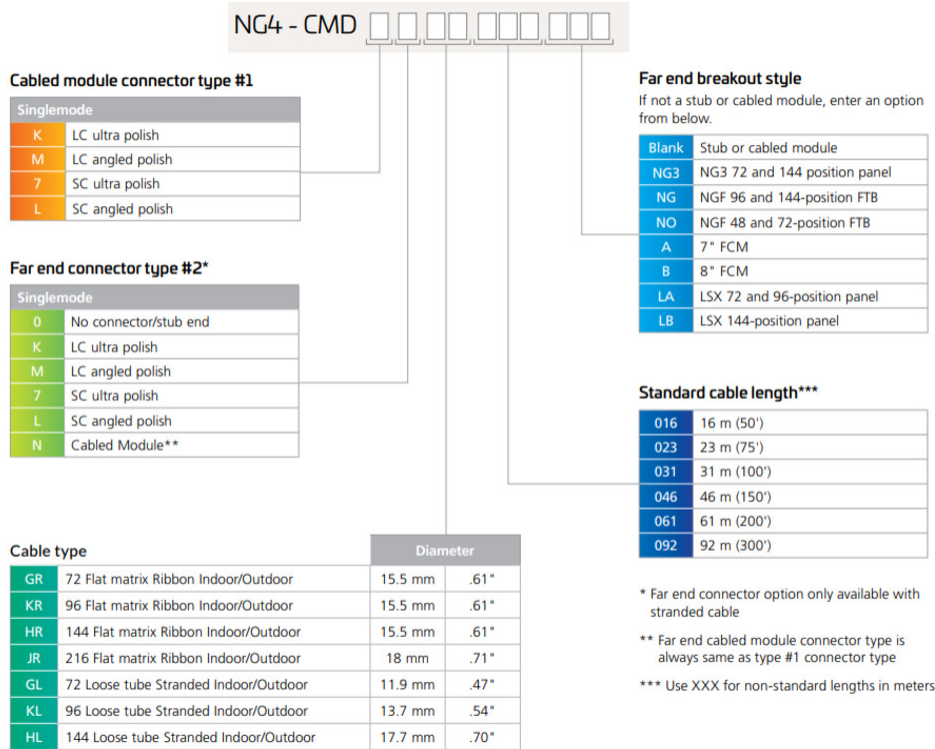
NG4 - CMD

Cabled module connector type #1

| Singlemode | |
|---|---|
| K | LC ultra polish |
| M | LC angled polish |
| 7 | SC ultra polish |
| L | SC angled polish |

Far end connector type #2*

| Singlemode | |
|---|---|
| 0 | No connector/stub end |
| K | LC ultra polish |
| M | LC angled polish |
| 7 | SC ultra polish |
| L | SC angled polish |
| N | Cabled Module** |

Far end breakout style

If not a stub or cabled module, enter an option from below.

| | |
|---|---|
| Blank | Stub or cabled module |
| NG3 | NG3 72 and 144 position panel |
| NG | NGF 96 and 144-position FTB |
| NO | NGF 48 and 72-position FTB |
| A | 7" FCM |
| B | 8" FCM |
| LA | LSX 72 and 96-position panel |
| LB | LSX 144-position panel |

Standard cable length***

| | |
|---|---|
| 016 | 16 m (50') |
| 023 | 23 m (75') |
| 031 | 31 m (100') |
| 046 | 46 m (150') |
| 061 | 61 m (200') |
| 092 | 92 m (300') |

Cable type

| | | Diameter | |
|---|---|---|---|
| GR | 72 Flat matrix Ribbon Indoor/Outdoor | 15.5 mm | .61" |
| KR | 96 Flat matrix Ribbon Indoor/Outdoor | 15.5 mm | .61" |
| HR | 144 Flat matrix Ribbon Indoor/Outdoor | 15.5 mm | .61" |
| JR | 216 Flat matrix Ribbon Indoor/Outdoor | 18 mm | .71" |
| GL | 72 Loose tube Stranded Indoor/Outdoor | 11.9 mm | .47" |
| KL | 96 Loose tube Stranded Indoor/Outdoor | 13.7 mm | .54" |
| HL | 144 Loose tube Stranded Indoor/Outdoor | 17.7 mm | .70" |

* Far end connector option only available with stranded cable

** Far end cabled module connector type is always same as type #1 connector type

*** Use XXX for non-standard lengths in meters